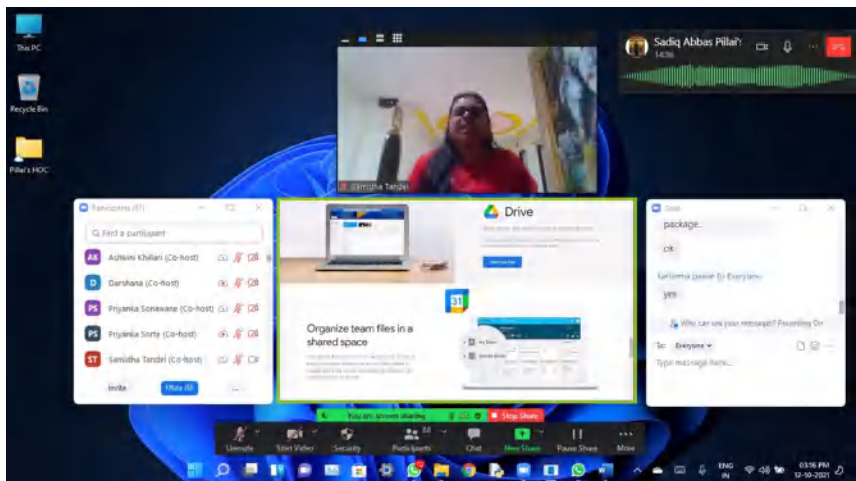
This PC

Recycle Bin

Pillai's HOC

Sadiq Abbas Pillai's
14:36

Samiksha Tandel

Participants (87)

Find a participant

AK Ashwini Khillari (Co-host)

D Darshana (Co-host)

PS Priyanka Sonawane (Co-host)

PS Priyanka Sorte (Co-host)

ST Samiksha Tandel (Co-host)

Invite Mute All ...

Drive

Organize team files in a shared space

Chat

package..

ok

Karishma (Host) to Everyone

yes

Who can see your messages? Recording On

To: Everyone

Type message here...

You are screen sharing Stop Share

Unmute Start Video Security Participants 87 Chat New Share Pause Share More

ENG IN 03:16 PM 12-10-2021